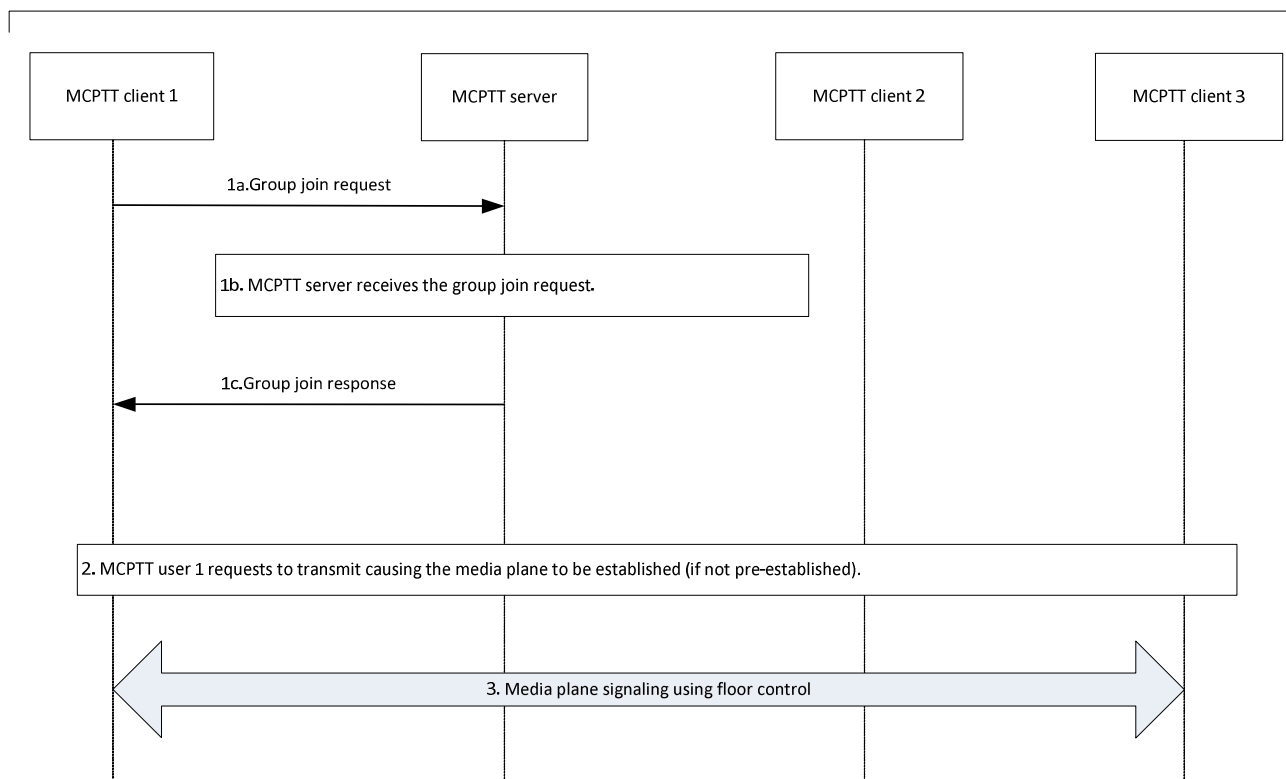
MCPTT client 1

MCPTT server

MCPTT client 2

MCPTT client 3

1a.Group join request

1b. MCPTT server receives the group join request.

1c.Group join response

2. MCPTT user 1 requests to transmit causing the media plane to be established (if not pre-established).

3. Media plane signaling using floor control